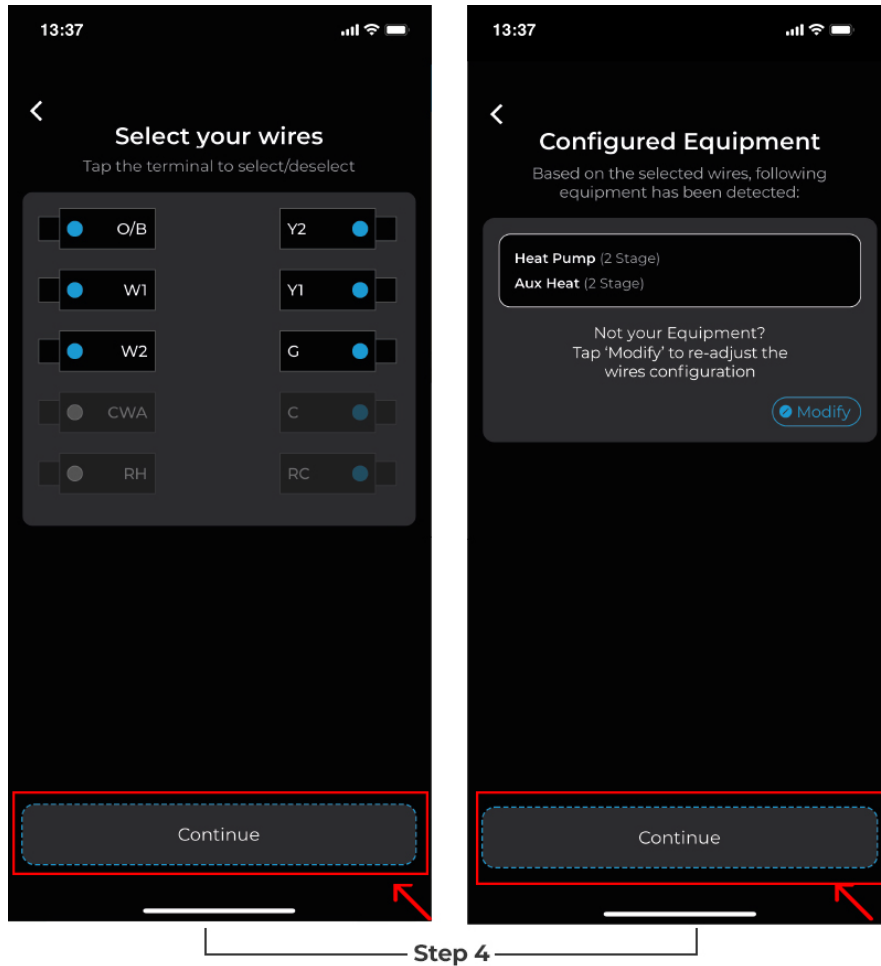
13:37

Select your wires

Tap the terminal to select/deselect

O/B
Y2
W1
Y1
W2
G
CWA
C
RH
RC

Continue

13:37

Configured Equipment

Based on the selected wires, following equipment has been detected:

Heat Pump (2 Stage)
Aux Heat (2 Stage)

Not your Equipment?
Tap 'Modify' to re-adjust the wires configuration

Modify

Continue

Step 4